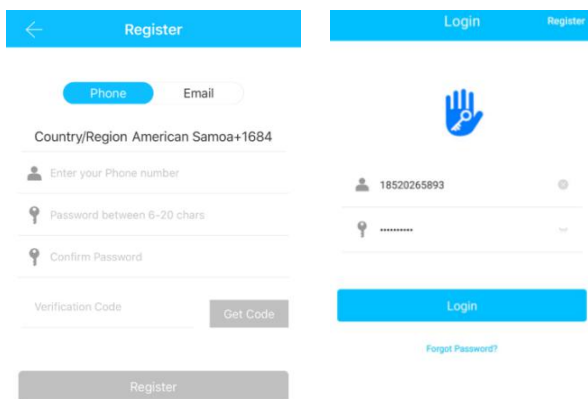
Register

Phone
Email

Country/Region American Samoa+1684

Enter your Phone number

Password between 6-20 chars

Confirm Password

Verification Code

Get Code

Register

Login

Register

18520265893

••••••••••

Login

Forgot Password?